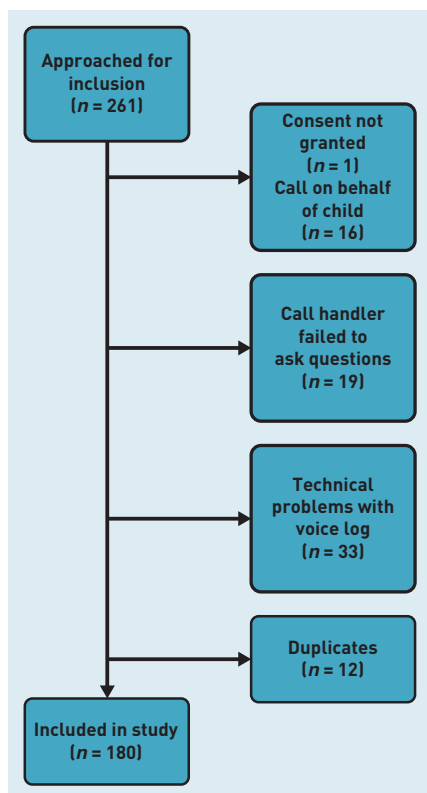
Approached for inclusion
($n = 261$)

Consent not granted
($n = 1$)
Call on behalf of child
($n = 16$)

Call handler failed to ask questions
($n = 19$)

Technical problems with voice log
($n = 33$)

Duplicates
($n = 12$)

Included in study
($n = 180$)